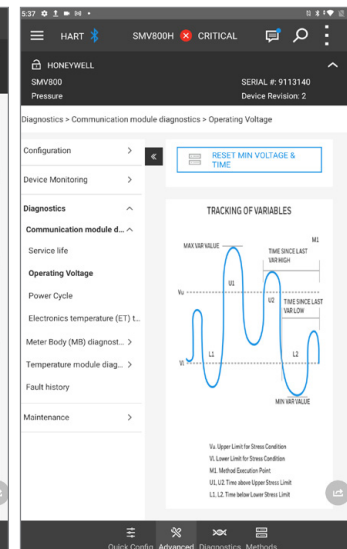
5:37

HART SMV800H CRITICAL

HONEYWELL
SMV800
Pressure
SERIAL #: 9113140
Device Revision: 2

Diagnostics > Communication module diagnostics > Operating Voltage

Configuration >
Device Monitoring >
Diagnostics
Communication module d...
Service life
Operating Voltage
Power Cycle
Electronics temperature (ET) t...
Meter Body (MB) diagnost... >
Temperature module diag... >
Fault history
Maintenance >

RESET MIN VOLTAGE & TIME

TRACKING OF VARIABLES

M1
MAX VAR VALUE
TIME SINCE LAST VAR HIGH
U1
Vu
U2
TIME SINCE LAST VAR LOW
Vl
L1
L2
MIN VAR VALUE

Vu. Upper Limit for Stress Condition
Vl. Lower Limit for Stress Condition
M1. Method Execution Point
U1, U2. Time above Upper Stress Limit
L1, L2. Time below Lower Stress Limit

Quick Config Advanced Diagnostics Methods